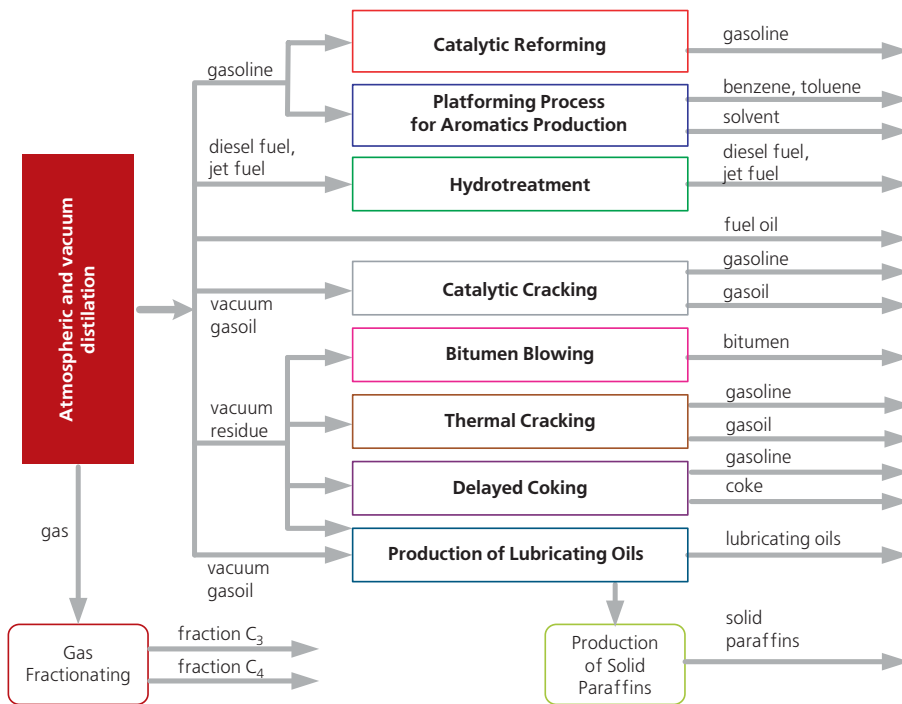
Atmospheric and vacuum distillation

gasoline

diesel fuel, jet fuel

vacuum gasoil

vacuum residue

vacuum gasoil

Catalytic Reforming

Platforming Process for Aromatics Production

Hydrotreatment

Catalytic Cracking

Bitumen Blowing

Thermal Cracking

Delayed Coking

Production of Lubricating Oils

gasoline

benzene, toluene

solvent

diesel fuel, jet fuel

fuel oil

gasoline

gasoil

bitumen

gasoline

gasoil

gasoline

coke

lubricating oils

gas

Gas Fractionating

fraction $C_3$

fraction $C_4$

Production of Solid Paraffins

solid paraffins